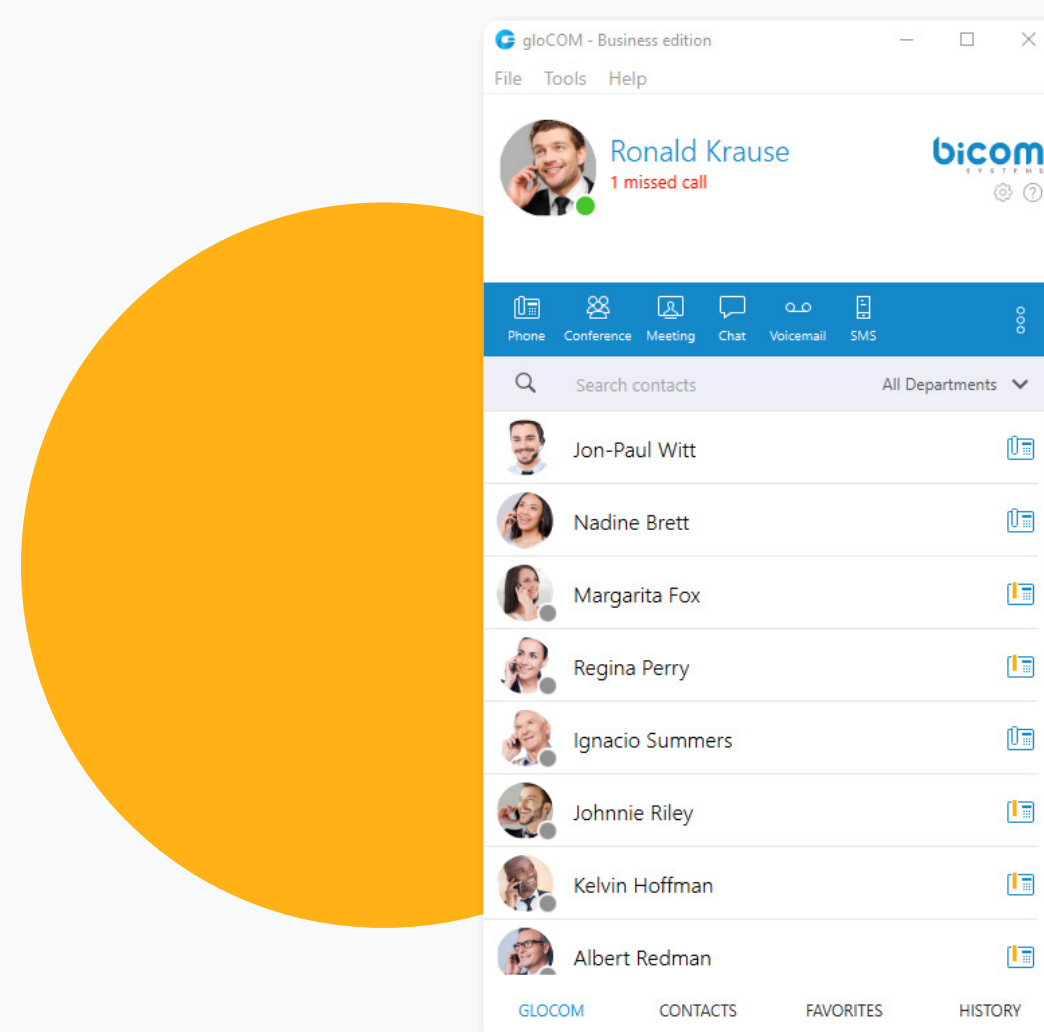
gloCOM - Business edition

File Tools Help

Ronald Krause
1 missed call

bicom
SYSTEMS

Phone Conference Meeting Chat Voicemail SMS

Search contacts
All Departments

Jon-Paul Witt
Nadine Brett
Margarita Fox
Regina Perry
Ignacio Summers
Johnnie Riley
Kelvin Hoffman
Albert Redman

GLOCOM CONTACTS FAVORITES HISTORY